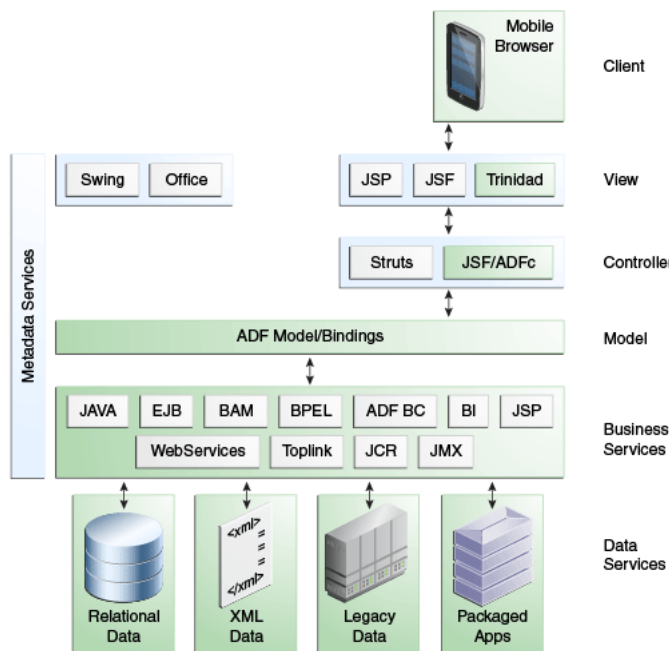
Mobile Browser

Client

Metadata Services

Swing

Office

JSP

JSF

Trinidad

View

Struts

JSF/ADFc

Controller

ADF Model/Bindings

Model

JAVA

EJB

BAM

BPEL

ADF BC

BI

JSP

WebServices

Toplink

JCR

JMX

Business Services

<xml>

</xml>

Relational Data

XML Data

Legacy Data

Packaged Apps

Data Services